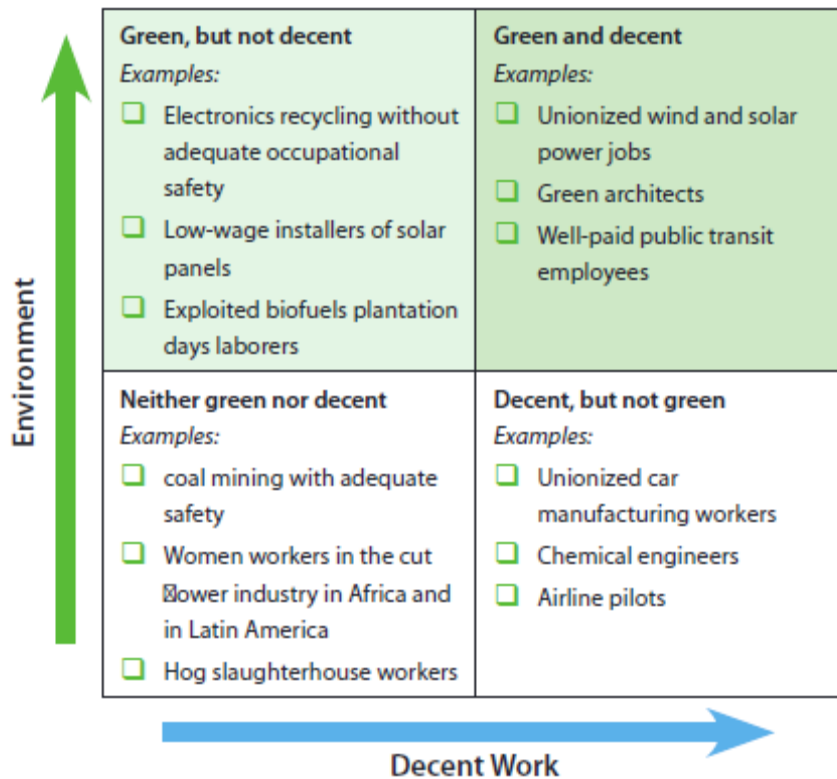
Environment

| Green, but not decent<br>*Examples:*<br>❑ Electronics recycling without adequate occupational safety<br>❑ Low-wage installers of solar panels<br>❑ Exploited biofuels plantation days laborers | Green and decent<br>*Examples:*<br>❑ Unionized wind and solar power jobs<br>❑ Green architects<br>❑ Well-paid public transit employees |
|---|---|
| Neither green nor decent<br>*Examples:*<br>❑ coal mining with adequate safety<br>❑ Women workers in the cut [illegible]ower industry in Africa and in Latin America<br>❑ Hog slaughterhouse workers | Decent, but not green<br>*Examples:*<br>❑ Unionized car manufacturing workers<br>❑ Chemical engineers<br>❑ Airline pilots |

Decent Work